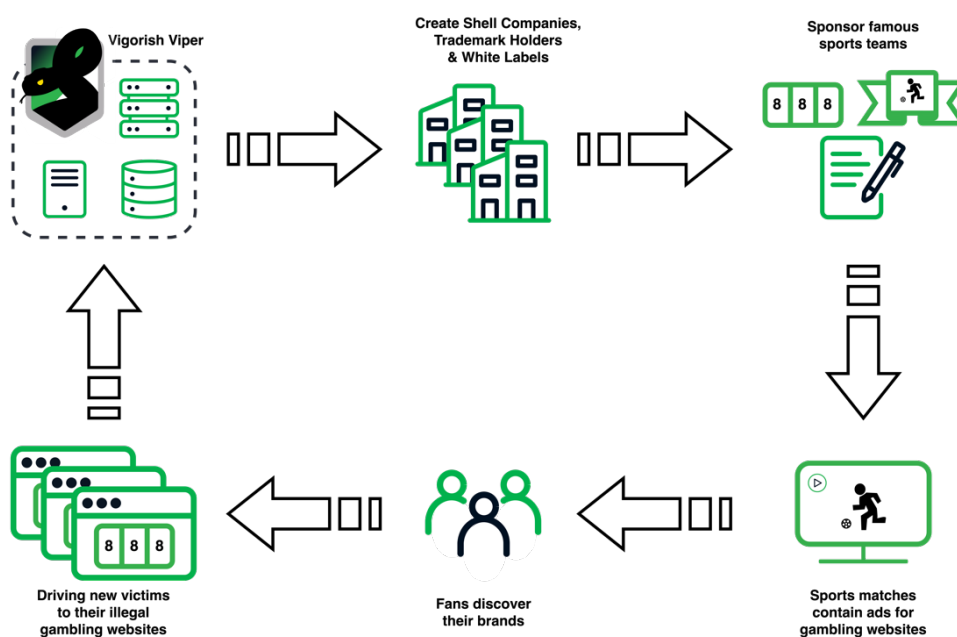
Vigorish Viper

Create Shell Companies, Trademark Holders & White Labels

Sponsor famous sports teams

8 8 8

Sports matches contain ads for gambling websites

Fans discover their brands

8 8 8

Driving new victims to their illegal gambling websites